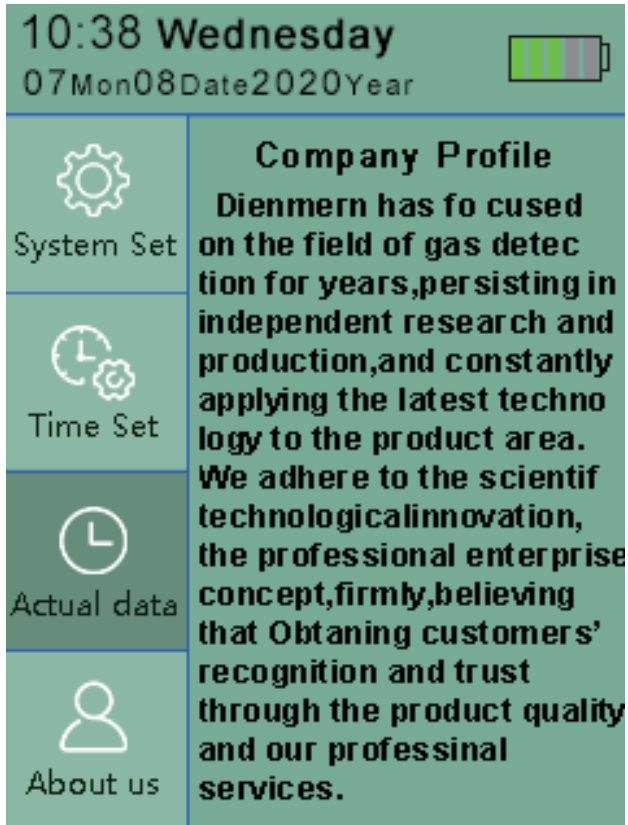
10:38 Wednesday
07Mon08Date2020Year

System Set

Time Set

Actual data

About us

Company Profile

Dienmern has fo cused on the field of gas detec tion for years,persisting in independent research and production,and constantly applying the latest techno logy to the product area. We adhere to the scientif technologicalinnovation, the professional enterprise concept,firmly,believing that Obtaning customers' recognition and trust through the product quality and our professinal services.